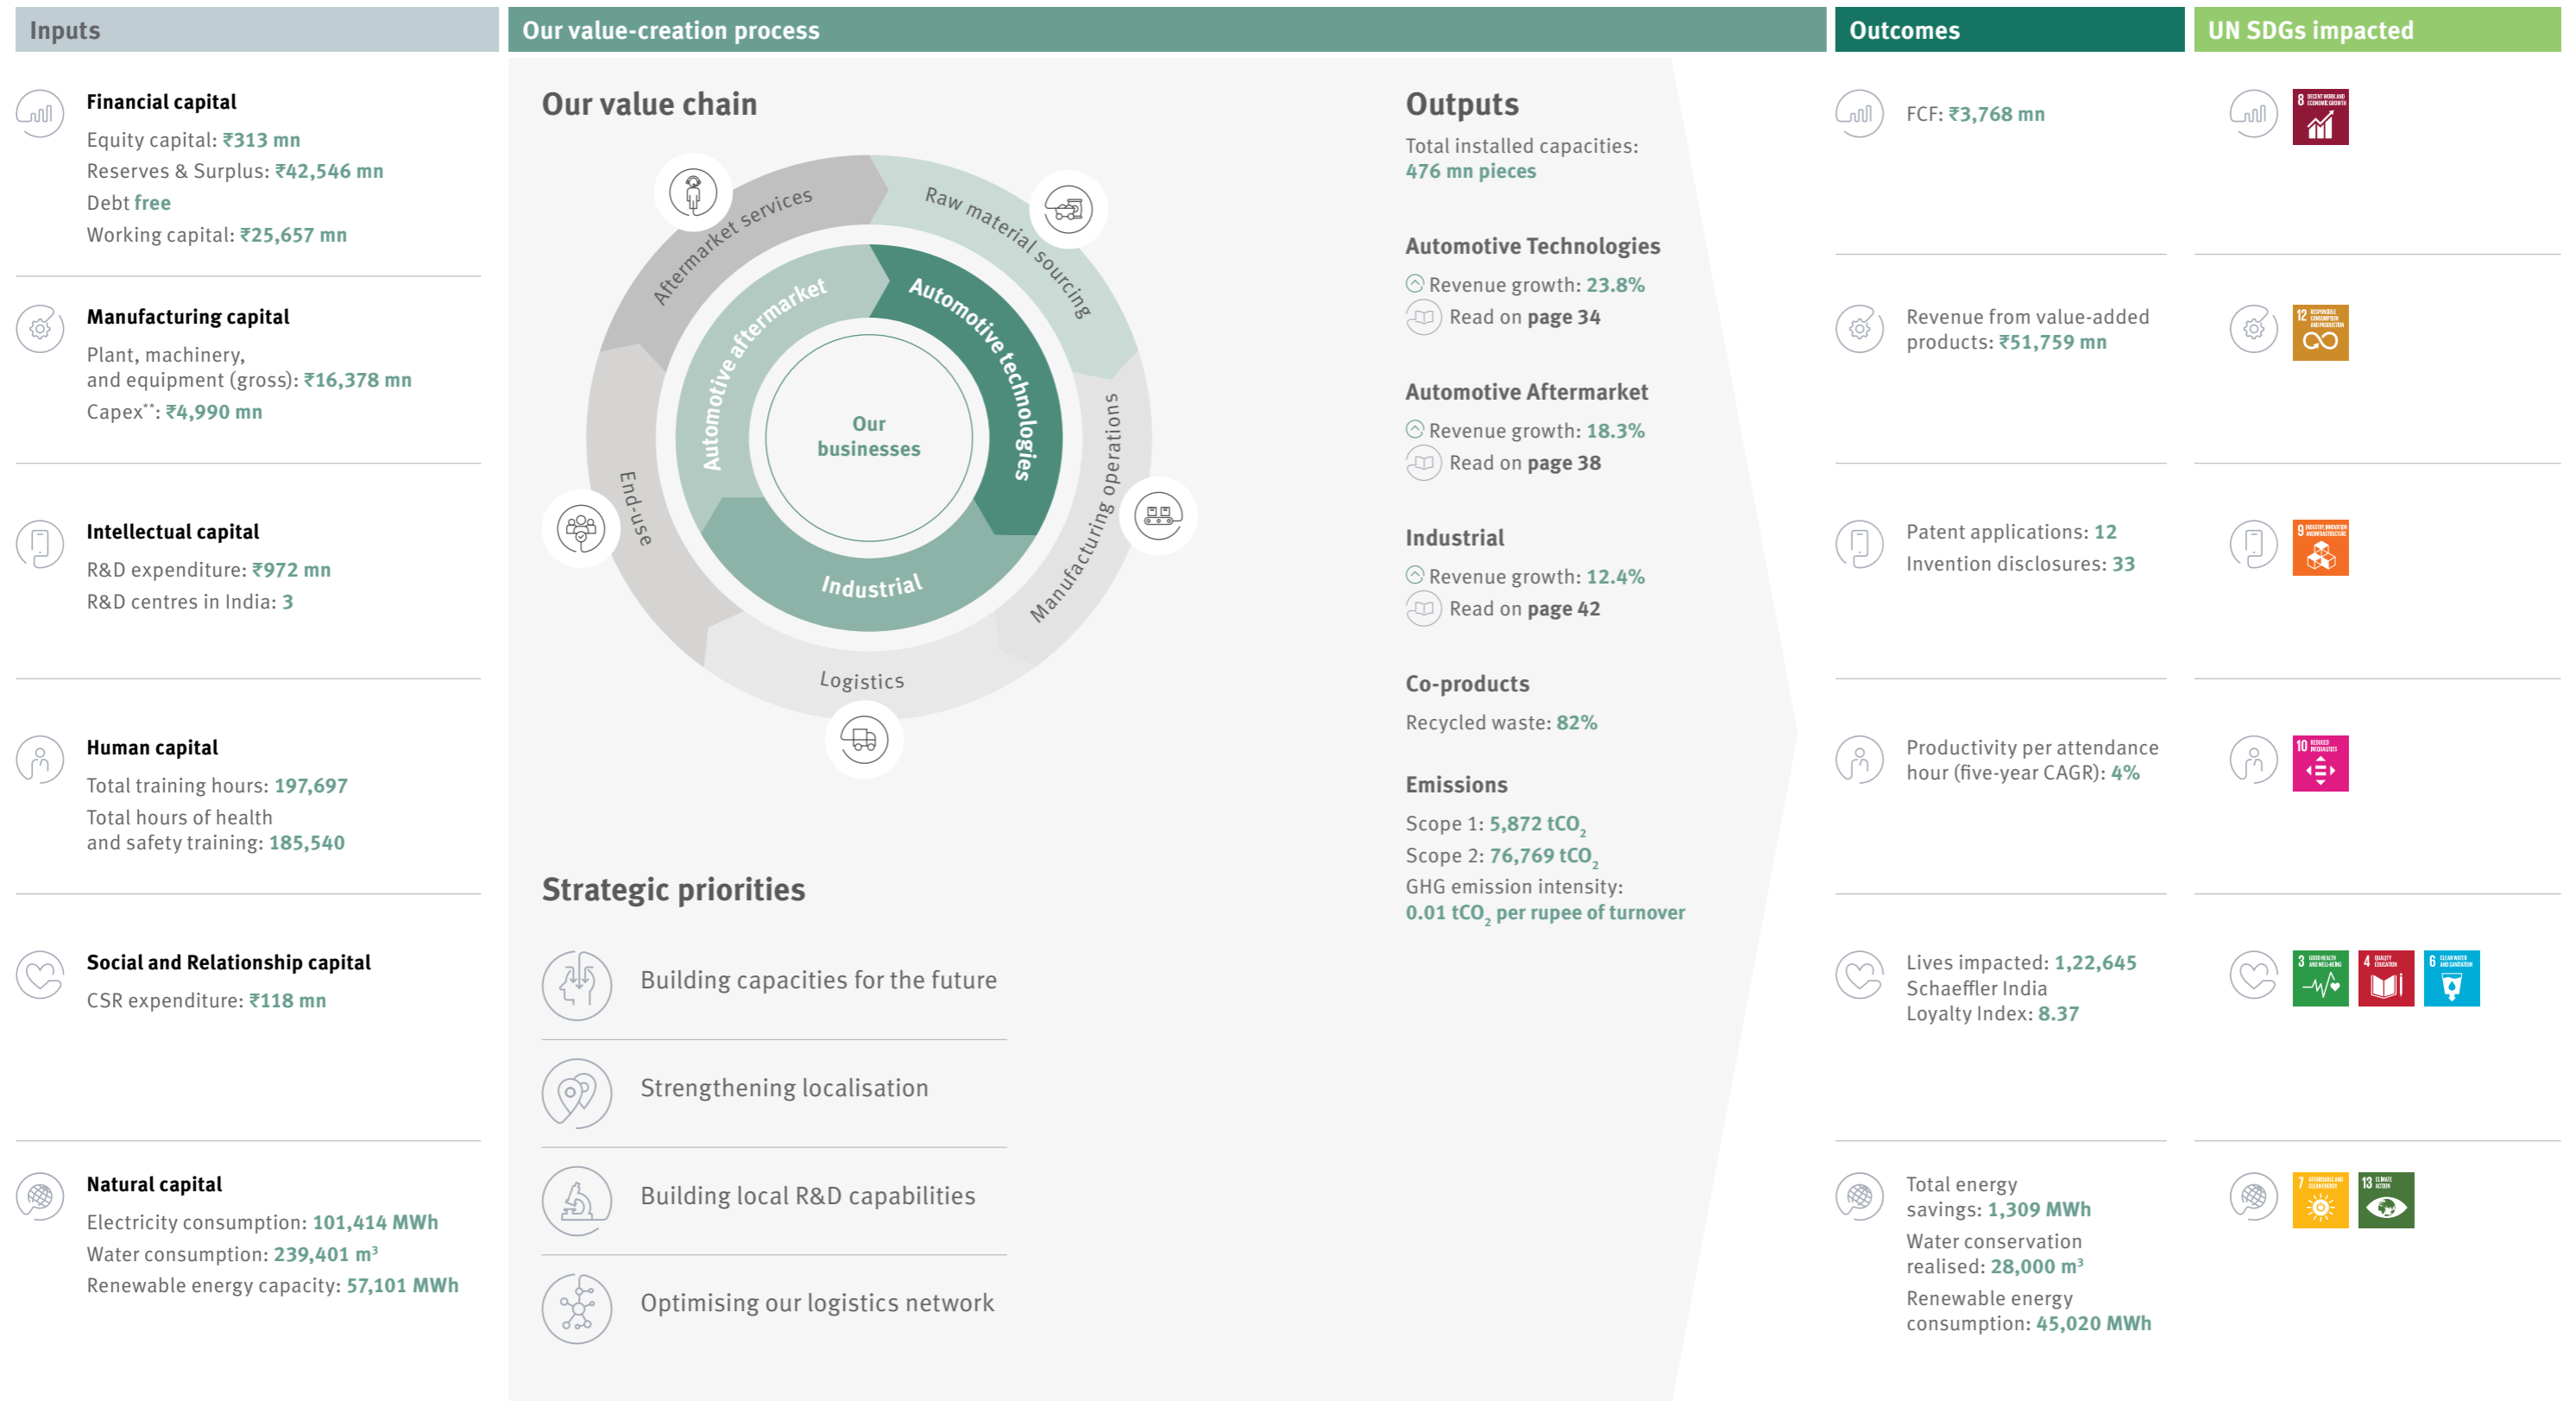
Inputs

Financial capital
Equity capital: ₹313 mn
Reserves & Surplus: ₹42,546 mn
Debt free
Working capital: ₹25,657 mn

Manufacturing capital
Plant, machinery, and equipment (gross): ₹16,378 mn
Capex**: ₹4,990 mn

Intellectual capital
R&D expenditure: ₹972 mn
R&D centres in India: 3

Human capital
Total training hours: 197,697
Total hours of health and safety training: 185,540

Social and Relationship capital
CSR expenditure: ₹118 mn

Natural capital
Electricity consumption: 101,414 MWh
Water consumption: 239,401 m³
Renewable energy capacity: 57,101 MWh

Our value-creation process

Our value chain

Aftermarket services
Raw material sourcing
Manufacturing operations
Logistics
End-use
Automotive aftermarket
Automotive technologies
Industrial
Our businesses

Strategic priorities
Building capacities for the future
Strengthening localisation
Building local R&D capabilities
Optimising our logistics network

Outputs
Total installed capacities: 476 mn pieces

Automotive Technologies
Revenue growth: 23.8%
Read on page 34

Automotive Aftermarket
Revenue growth: 18.3%
Read on page 38

Industrial
Revenue growth: 12.4%
Read on page 42

Co-products
Recycled waste: 82%

Emissions
Scope 1: 5,872 $tCO_2$
Scope 2: 76,769 $tCO_2$
GHG emission intensity: 0.01 $tCO_2$ per rupee of turnover

Outcomes

FCF: ₹3,768 mn

Revenue from value-added products: ₹51,759 mn

Patent applications: 12
Invention disclosures: 33

Productivity per attendance hour (five-year CAGR): 4%

Lives impacted: 1,22,645
Schaeffler India Loyalty Index: 8.37

Total energy savings: 1,309 MWh
Water conservation realised: 28,000 m³
Renewable energy consumption: 45,020 MWh

UN SDGs impacted
8
12
9
10
3
4
6
7
13